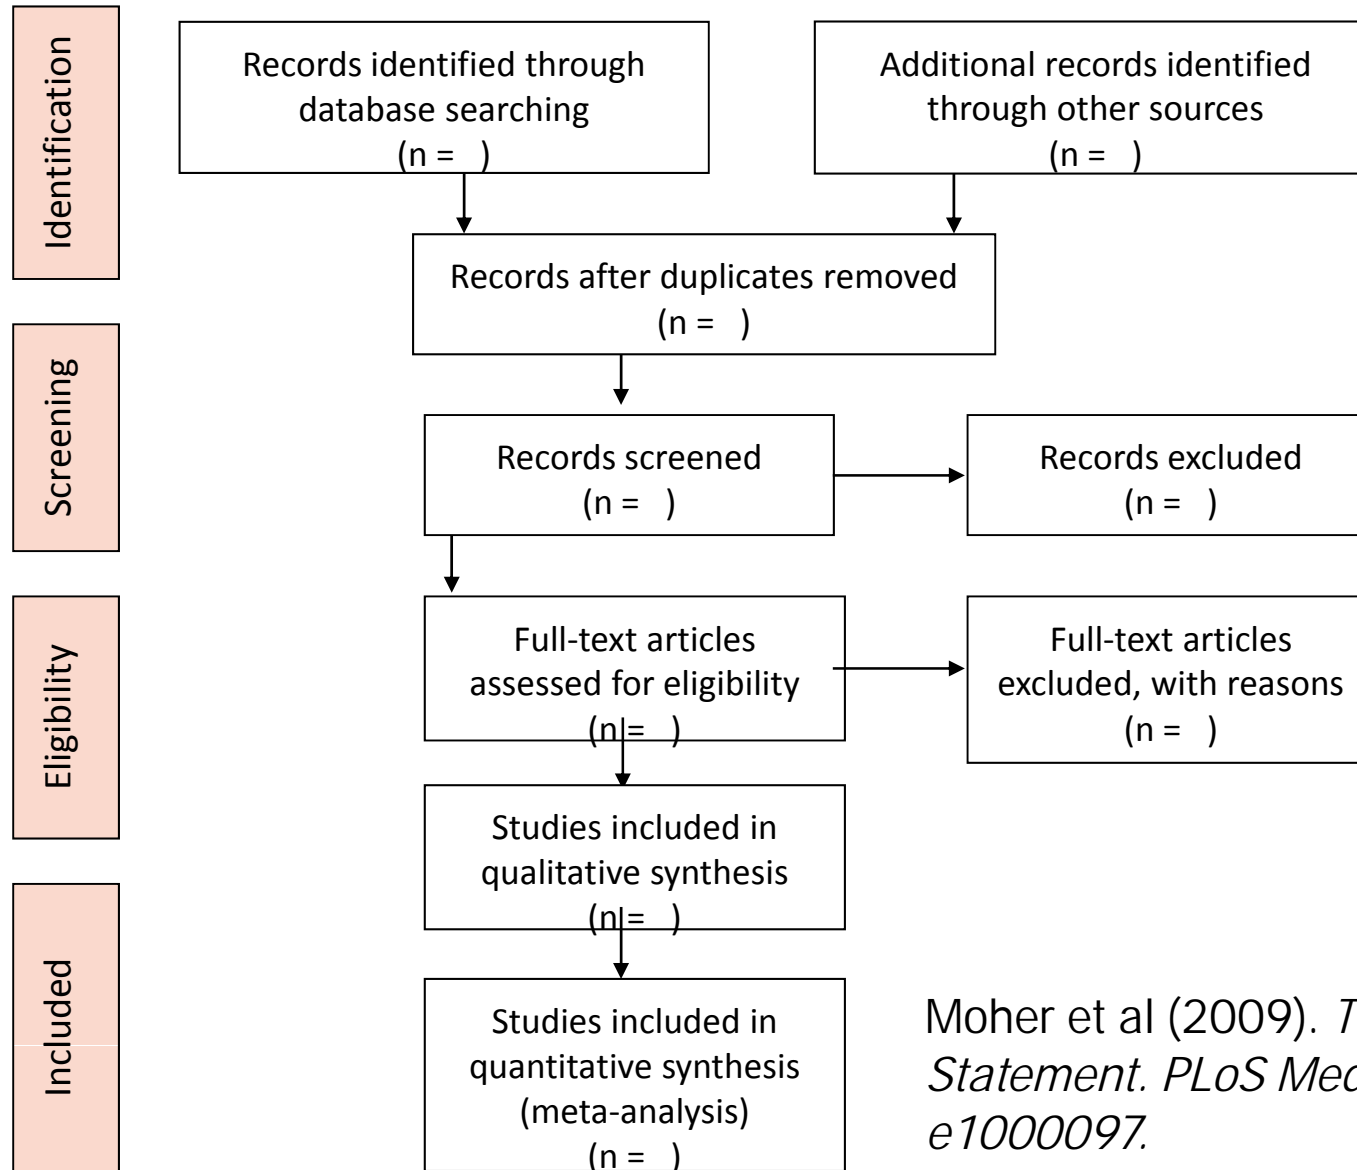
Identification

Records identified through database searching
(n = )

Additional records identified through other sources
(n = )

Records after duplicates removed
(n = )

Screening

Records screened
(n = )

Records excluded
(n = )

Eligibility

Full-text articles assessed for eligibility
(n = )

Full-text articles excluded, with reasons
(n = )

Included

Studies included in qualitative synthesis
(n = )

Studies included in quantitative synthesis (meta-analysis)
(n = )

Moher et al (2009). *T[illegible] Statement. PLoS Med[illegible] e1000097.*